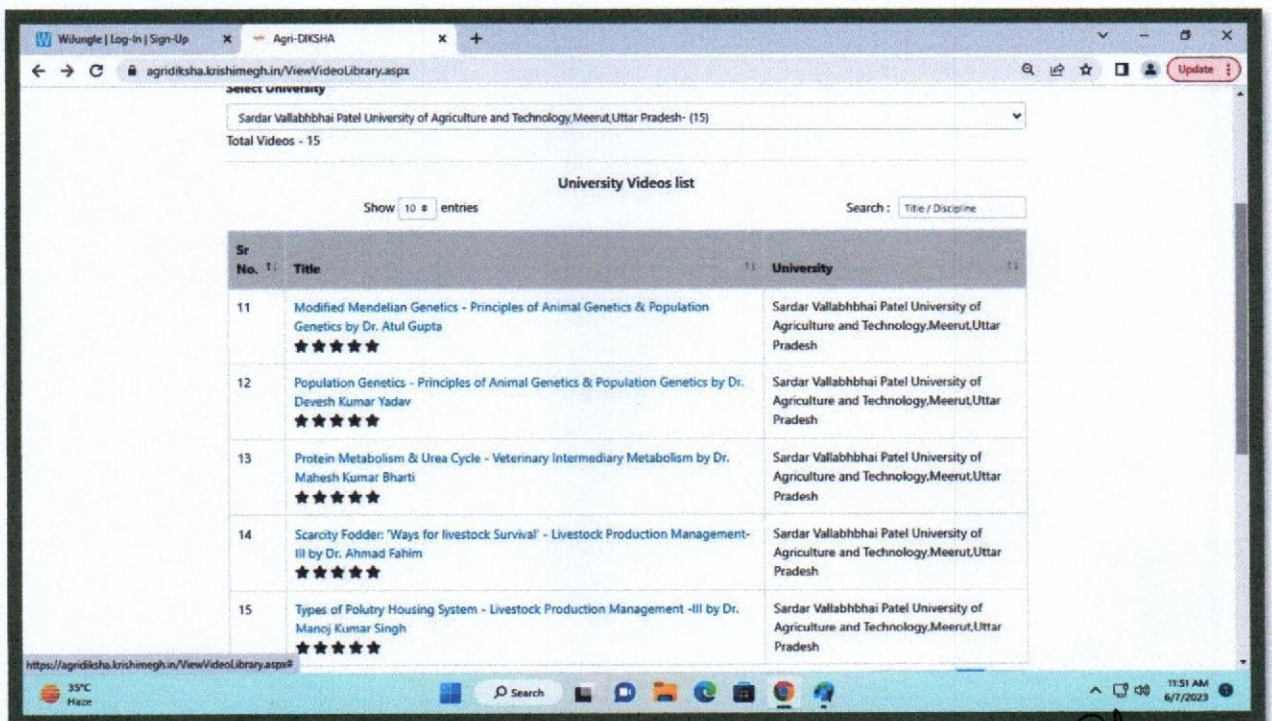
Wilungle | Log-In | Sign-Up
Agri-DIKSHA
agridiksha.krishimegh.in/ViewVideoLibrary.aspx
Update

Select University
Sardar Vallabhbhai Patel University of Agriculture and Technology,Meerut,Uttar Pradesh- (15)
Total Videos - 15

University Videos list
Show 10 entries
Search: Title / Discipline

| Sr No. | Title | University |
|---|---|---|
| 11 | Modified Mendelian Genetics - Principles of Animal Genetics & Population Genetics by Dr. Atul Gupta ★★★★★ | Sardar Vallabhbhai Patel University of Agriculture and Technology,Meerut,Uttar Pradesh |
| 12 | Population Genetics - Principles of Animal Genetics & Population Genetics by Dr. Devesh Kumar Yadav ★★★★★ | Sardar Vallabhbhai Patel University of Agriculture and Technology,Meerut,Uttar Pradesh |
| 13 | Protein Metabolism & Urea Cycle - Veterinary Intermediary Metabolism by Dr. Mahesh Kumar Bharti ★★★★★ | Sardar Vallabhbhai Patel University of Agriculture and Technology,Meerut,Uttar Pradesh |
| 14 | Scarcity Fodder: 'Ways for livestock Survival' - Livestock Production Management-III by Dr. Ahmad Fahim ★★★★★ | Sardar Vallabhbhai Patel University of Agriculture and Technology,Meerut,Uttar Pradesh |
| 15 | Types of Polutry Housing System - Livestock Production Management -III by Dr. Manoj Kumar Singh ★★★★★ | Sardar Vallabhbhai Patel University of Agriculture and Technology,Meerut,Uttar Pradesh |

https://agridiksha.krishimegh.in/ViewVideoLibrary.aspx#
35°C
Haze
Search
11:51 AM
6/7/2023